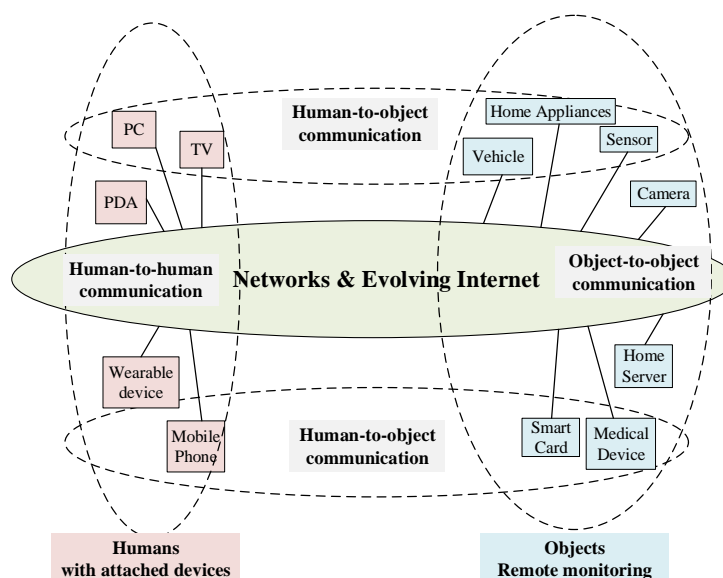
Human-to-object communication

PC

TV

PDA

Home Appliances

Sensor

Vehicle

Camera

Human-to-human communication

Networks & Evolving Internet

Object-to-object communication

Wearable device

Home Server

Mobile Phone

Human-to-object communication

Smart Card

Medical Device

Humans with attached devices

Objects Remote monitoring